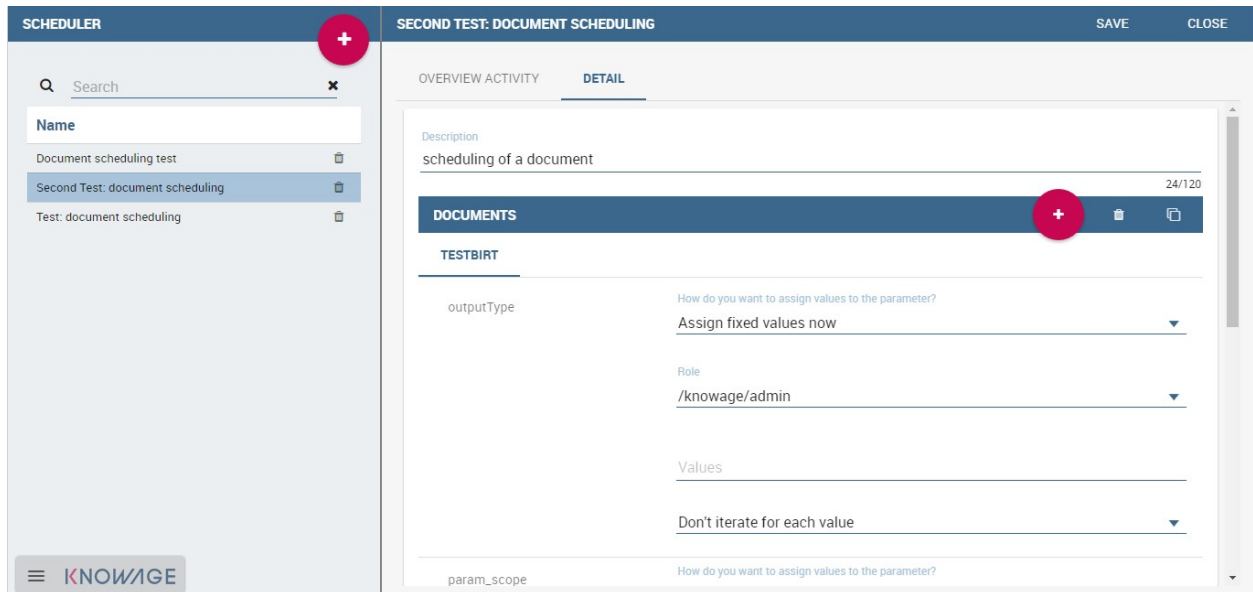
SCHEDULER

Search

Name

Document scheduling test

Second Test: document scheduling

Test: document scheduling

KNOWAGE

SECOND TEST: DOCUMENT SCHEDULING

SAVE

CLOSE

OVERVIEW ACTIVITY

DETAIL

Description

scheduling of a document

24/120

DOCUMENTS

TESTBIRT

outputType

How do you want to assign values to the parameter?

Assign fixed values now

Role

/knowage/admin

Values

Don't iterate for each value

param_scope

How do you want to assign values to the parameter?